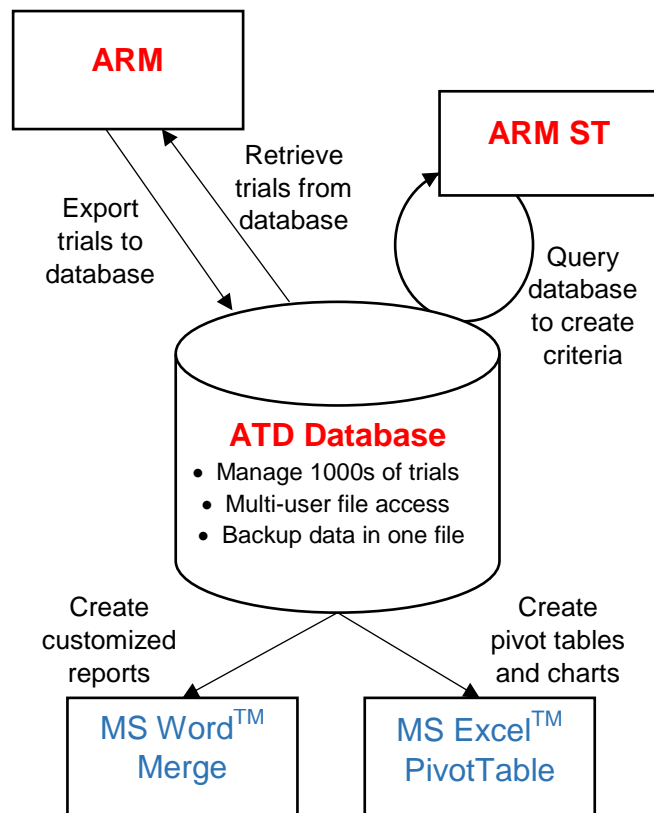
ARM

Retrieve trials from database

Export trials to database

ARM ST

Query database to create criteria

ATD Database
• Manage 1000s of trials
• Multi-user file access
• Backup data in one file

Create customized reports

Create pivot tables and charts

MS Word$^{TM}$ Merge

MS Excel$^{TM}$ PivotTable